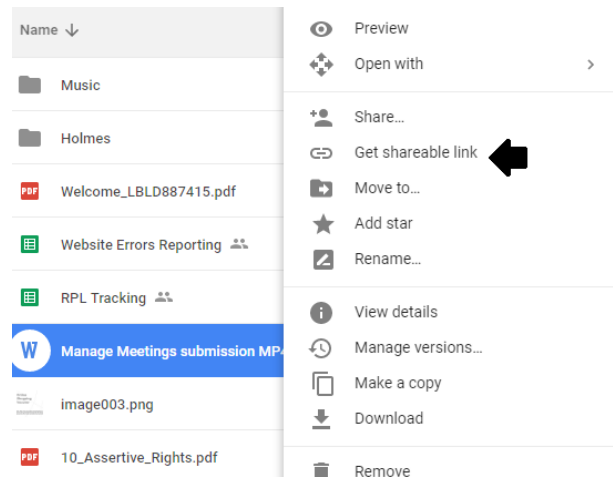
Name

Music

Holmes

PDF Welcome_LBLD887415.pdf

Website Errors Reporting

RPL Tracking

W Manage Meetings submission MP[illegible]

image003.png

PDF 10_Assertive_Rights.pdf

Preview

Open with

Share...

Get shareable link

Move to...

Add star

Rename...

View details

Manage versions...

Make a copy

Download

Remove